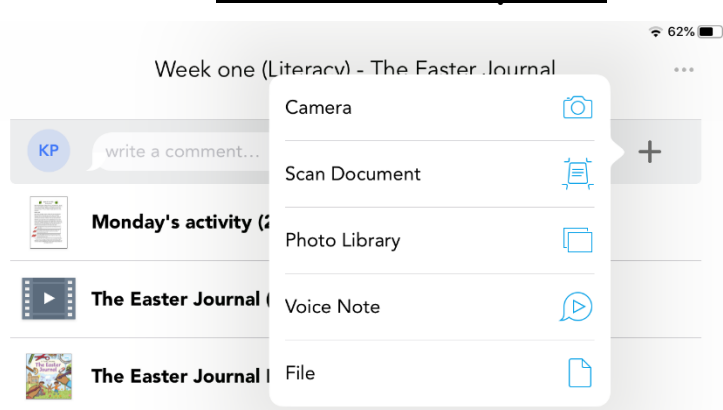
62%

Week one (Literacy) - The Easter Journal

KP

write a comment...

Monday's activity (2

The Easter Journal (

The Easter Journal

The Easter Journal

Camera

Scan Document

Photo Library

Voice Note

File